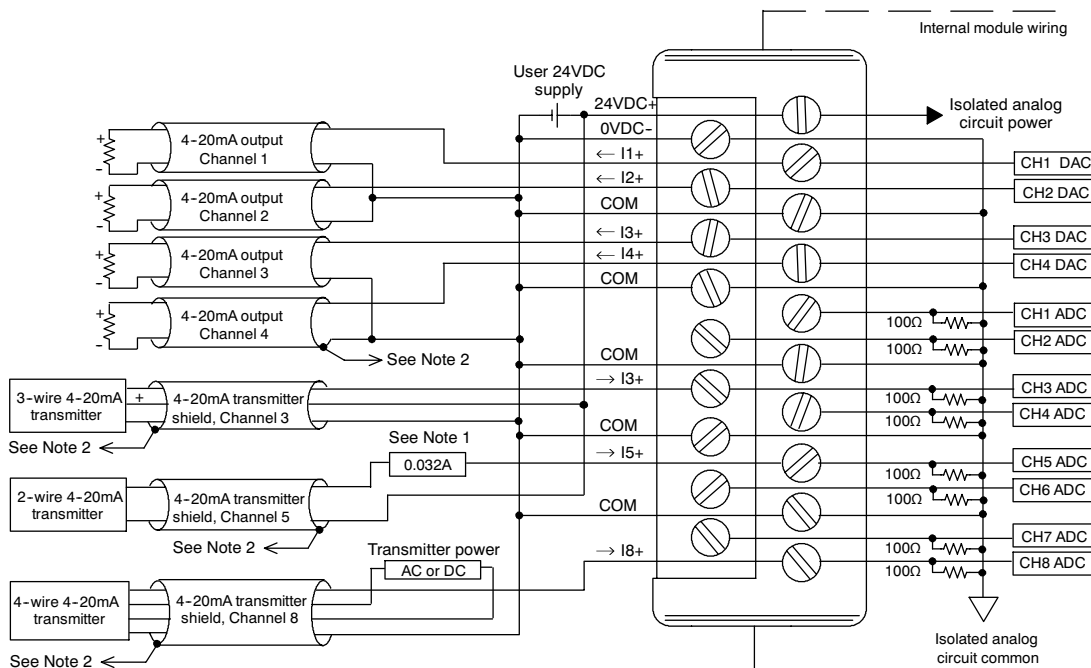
Internal module wiring

User 24VDC supply

24VDC+
0VDC-
← I1+
← I2+
COM
← I3+
← I4+
COM
COM
→ I3+
COM
→ I5+
COM
→ I8+

Isolated analog circuit power

CH1 DAC
CH2 DAC
CH3 DAC
CH4 DAC
CH1 ADC
CH2 ADC
CH3 ADC
CH4 ADC
CH5 ADC
CH6 ADC
CH7 ADC
CH8 ADC

100Ω
100Ω
100Ω
100Ω
100Ω
100Ω
100Ω
100Ω

4-20mA output Channel 1
4-20mA output Channel 2
4-20mA output Channel 3
4-20mA output Channel 4

See Note 2

3-wire 4-20mA transmitter
+
4-20mA transmitter shield, Channel 3
See Note 2

See Note 1
0.032A

2-wire 4-20mA transmitter
4-20mA transmitter shield, Channel 5
See Note 2

Transmitter power
AC or DC

4-wire 4-20mA transmitter
4-20mA transmitter shield, Channel 8
See Note 2

Isolated analog circuit common